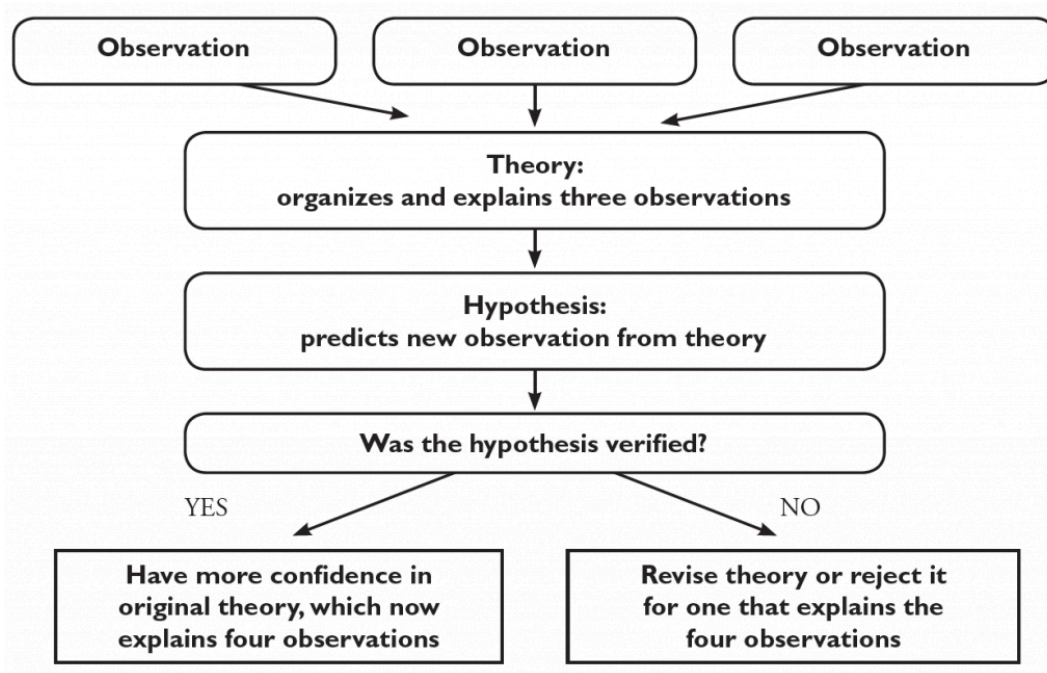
Observation

Observation

Observation

Theory:
organizes and explains three observations

Hypothesis:
predicts new observation from theory

Was the hypothesis verified?

YES

NO

Have more confidence in original theory, which now explains four observations

Revise theory or reject it for one that explains the four observations